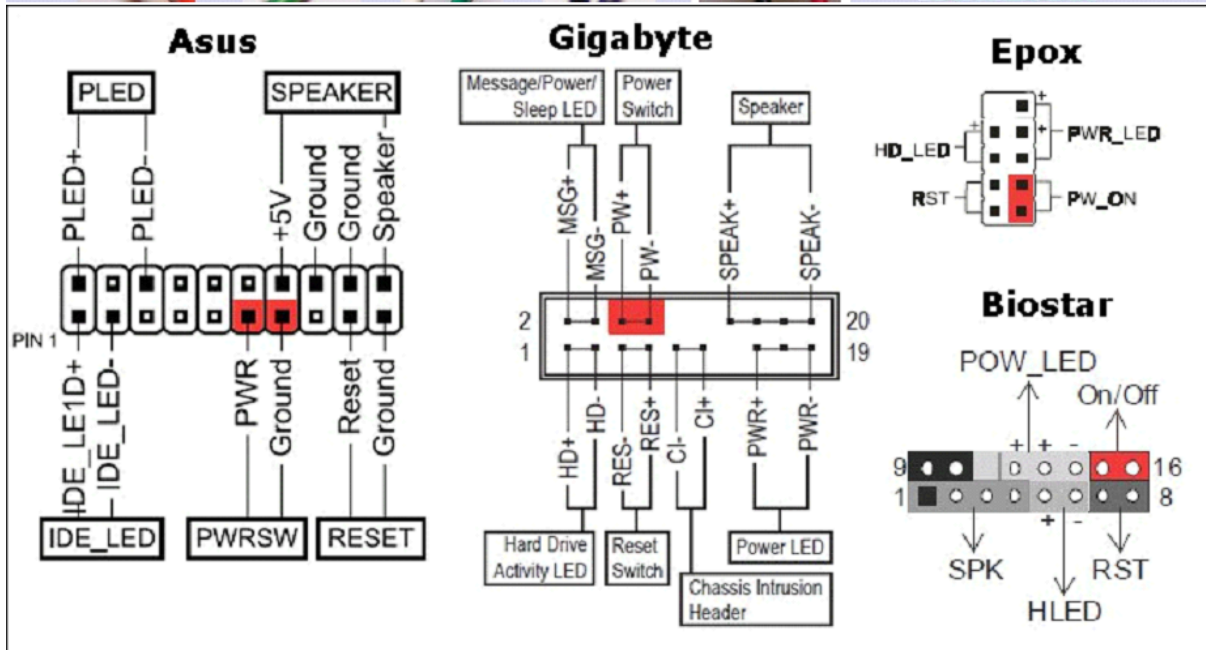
Asus

PLED

SPEAKER

PLED+ PLED- +5V Ground Ground Speaker

PIN 1

IDE_LE1D+ IDE_LED- PWR Ground Reset Ground

IDE_LED

PWRSW

RESET

Gigabyte

Message/Power/ Sleep LED

Power Switch

Speaker

MSG+ MSG- PW+ PW- SPEAK+ SPEAK-

2

20

1

19

HD+ HD- RES- RES+ CI- CI+ PWR+ PWR-

Hard Drive Activity LED

Reset Switch

Chassis Intrusion Header

Power LED

Epox

HD_LED

PWR_LED

RST

PW_ON

Biostar

POW_LED

On/Off

9

16

1

8

SPK

HLED

RST